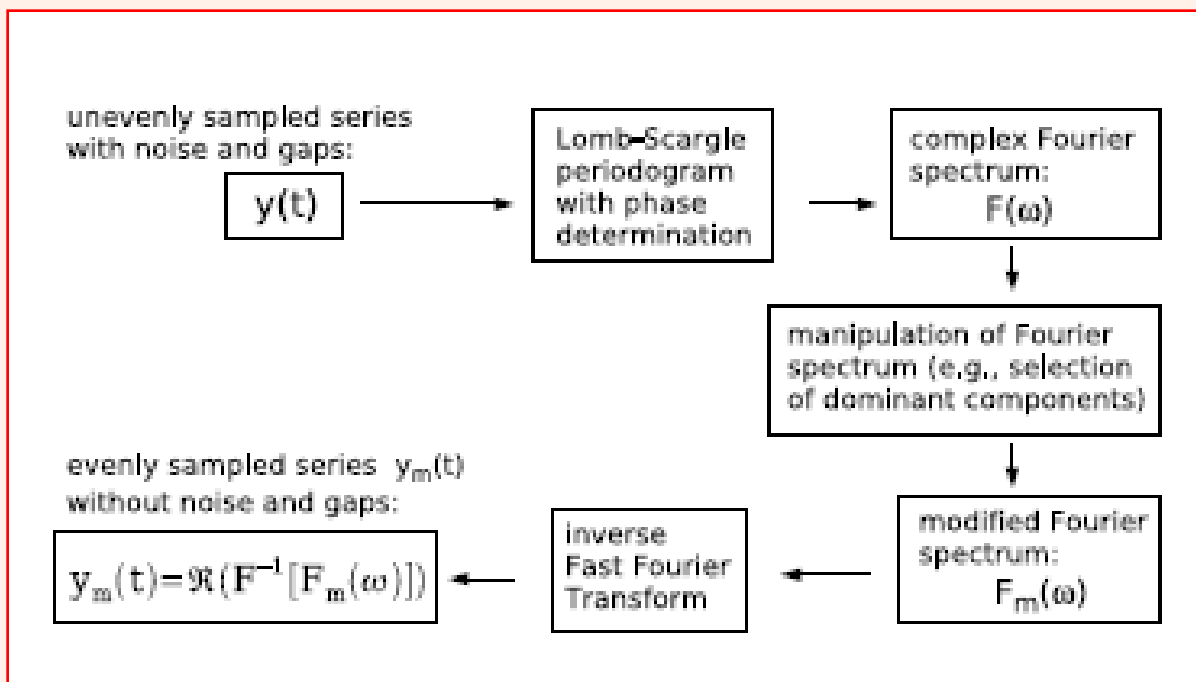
unevenly sampled series with noise and gaps:

$y(t)$

Lomb-Scargle periodogram with phase determination

complex Fourier spectrum: $F(\omega)$

manipulation of Fourier spectrum (e.g., selection of dominant components)

modified Fourier spectrum: $F_m(\omega)$

inverse Fast Fourier Transform

evenly sampled series $y_m(t)$ without noise and gaps:

$y_m(t)=\Re(F^{-1}[F_m(\omega)])$